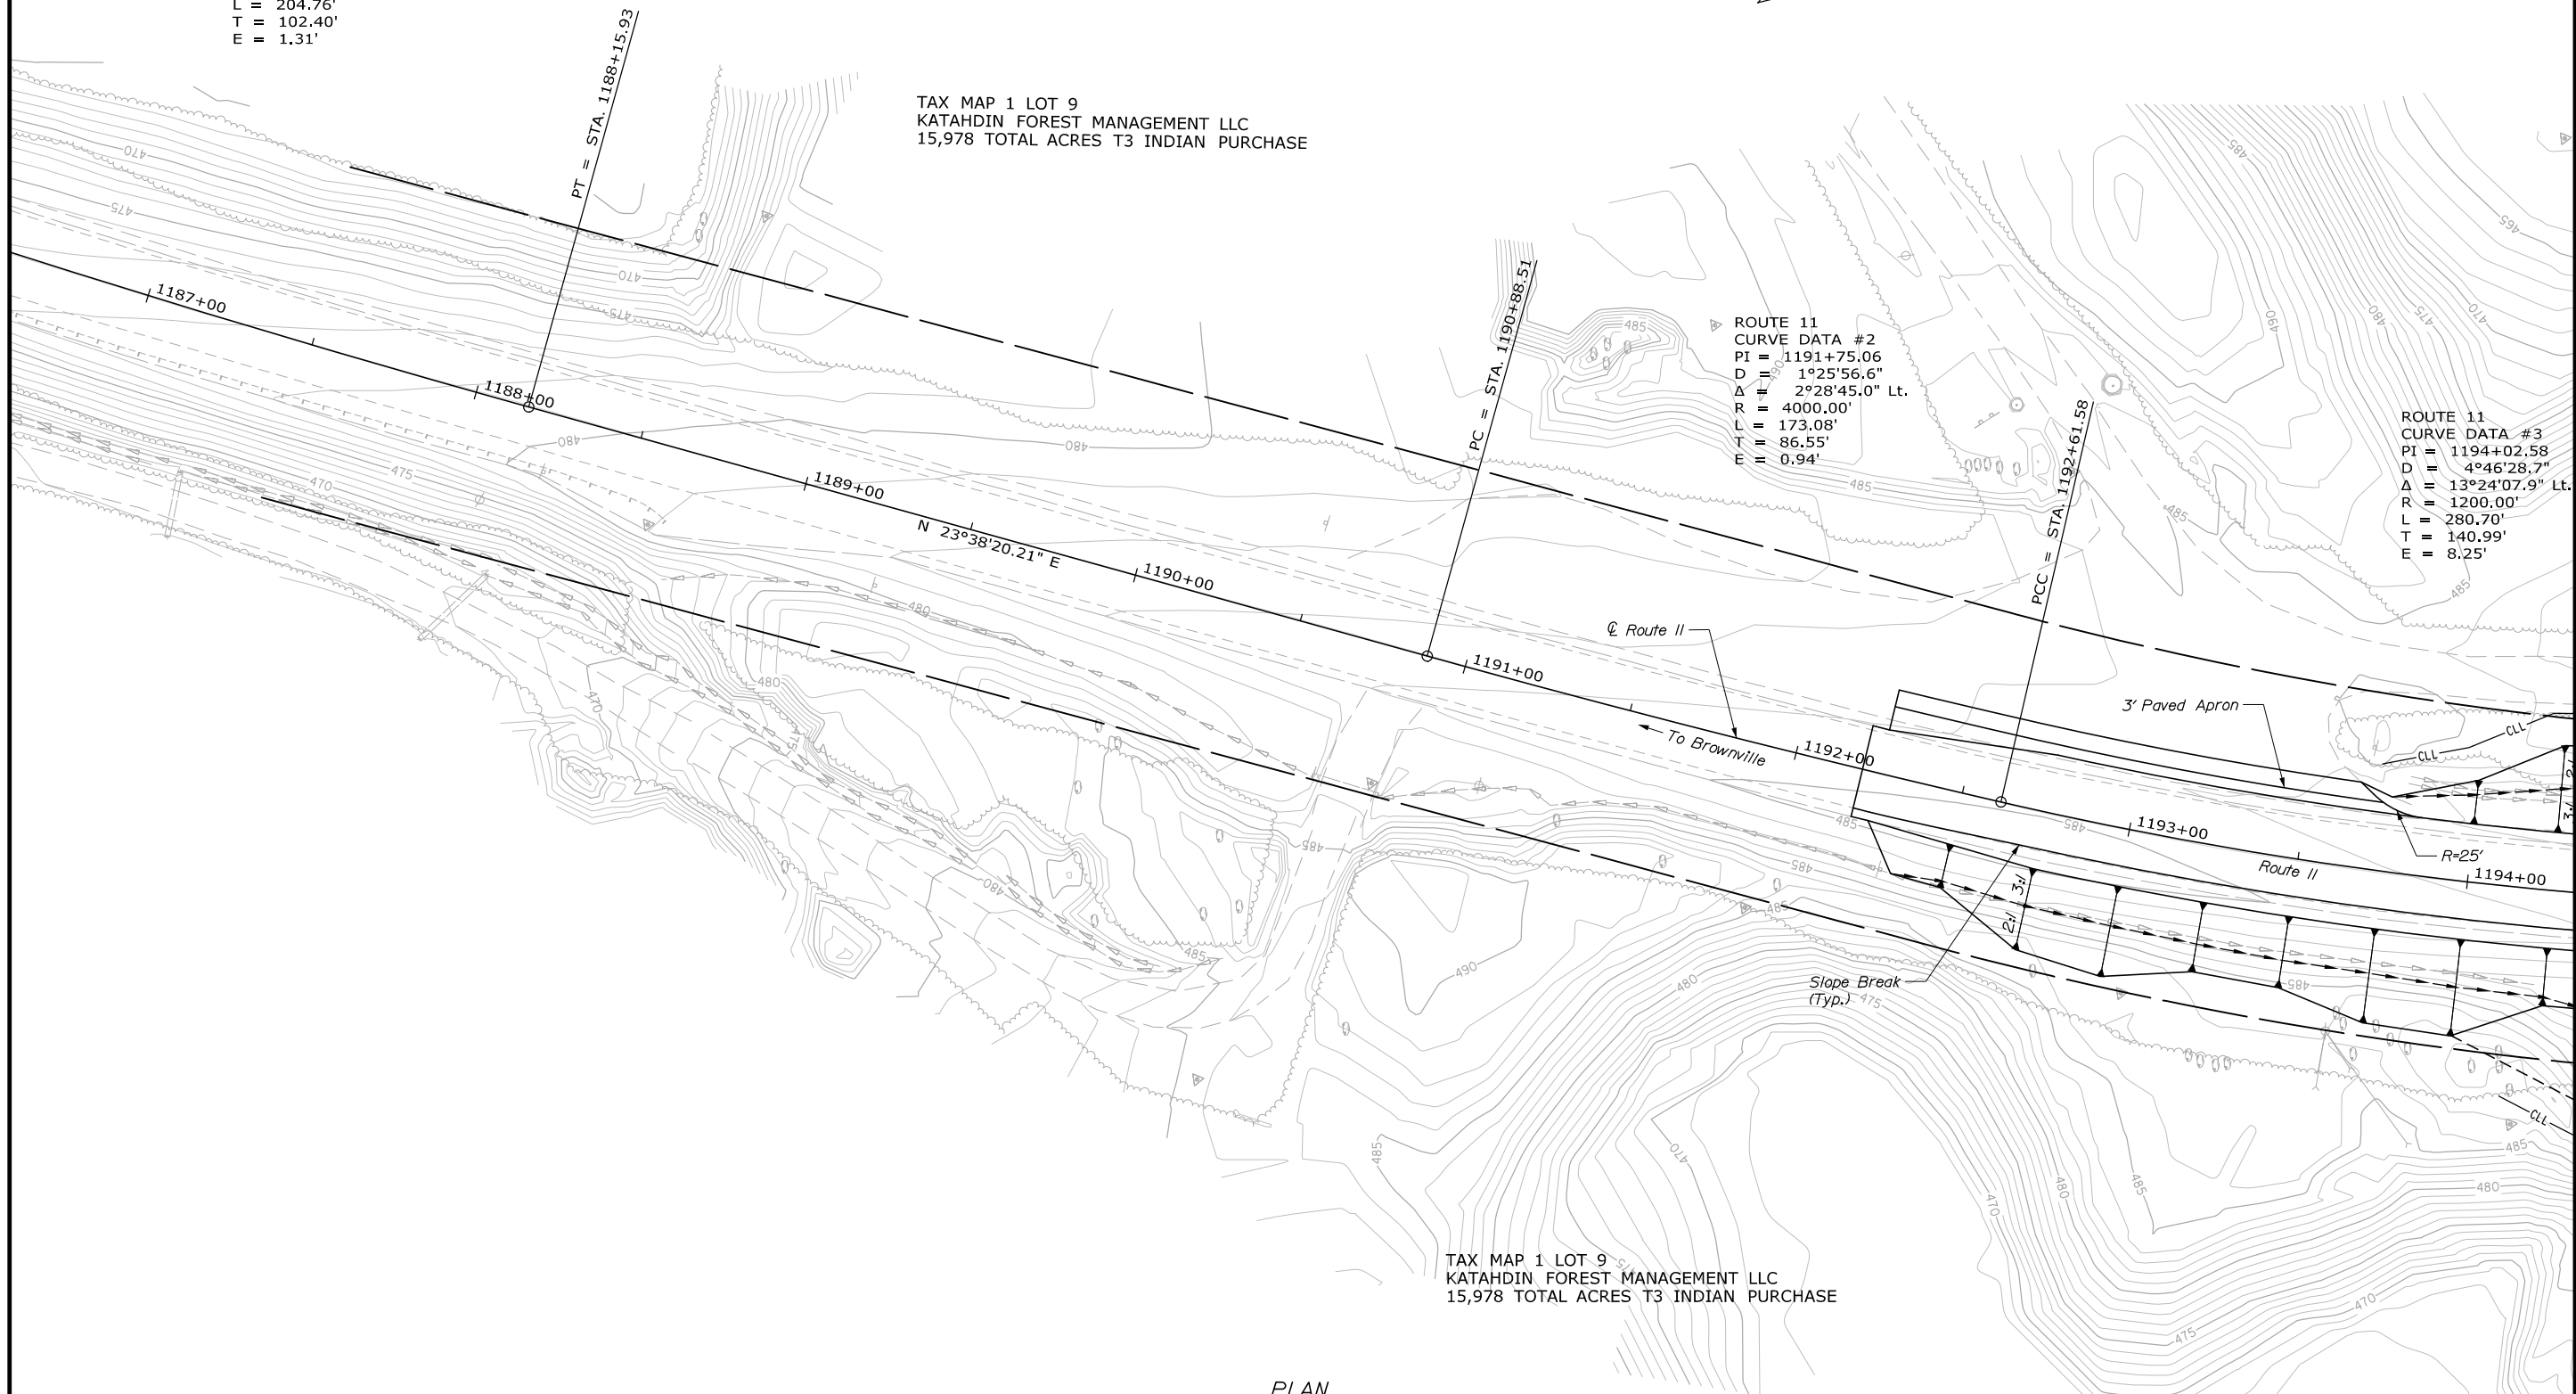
L = 204.76'
T = 102.40'
E = 1.31'

PT = STA. 1188+15.93

TAX MAP 1 LOT 9
KATAHDIN FOREST MANAGEMENT LLC
15,978 TOTAL ACRES T3 INDIAN PURCHASE

PC = STA. 1190+88.51

ROUTE 11
CURVE DATA #2
PI = 1191+75.06
D = 1°25'56.6"
Δ = 2°28'45.0" Lt.
R = 4000.00'
L = 173.08'
T = 86.55'
E = 0.94'

ROUTE 11
CURVE DATA #3
PI = 1194+02.58
D = 4°46'28.7"
Δ = 13°24'07.9" Lt.
R = 1200.00'
L = 280.70'
T = 140.99'
E = 8.25'

PCC = STA. 1192+61.58

470
475
470
475
480
480
485
485
485
490
480
475
470
465
485
485

1187+00
1188+00
1189+00
N 23°38'20.21" E
1190+00
1191+00
℄ Route 11
To Brownville
1192+00
3' Paved Apron
CLL
CLL
1193+00
R=25'
Route 11
1194+00
3:1
2:1
Slope Break (Typ.)
475
480
485
490
485
480
485
485
480
470
470
480
485
485
480
470
475
CLL

TAX MAP 1 LOT 9
KATAHDIN FOREST MANAGEMENT LLC
15,978 TOTAL ACRES T3 INDIAN PURCHASE

PLAN